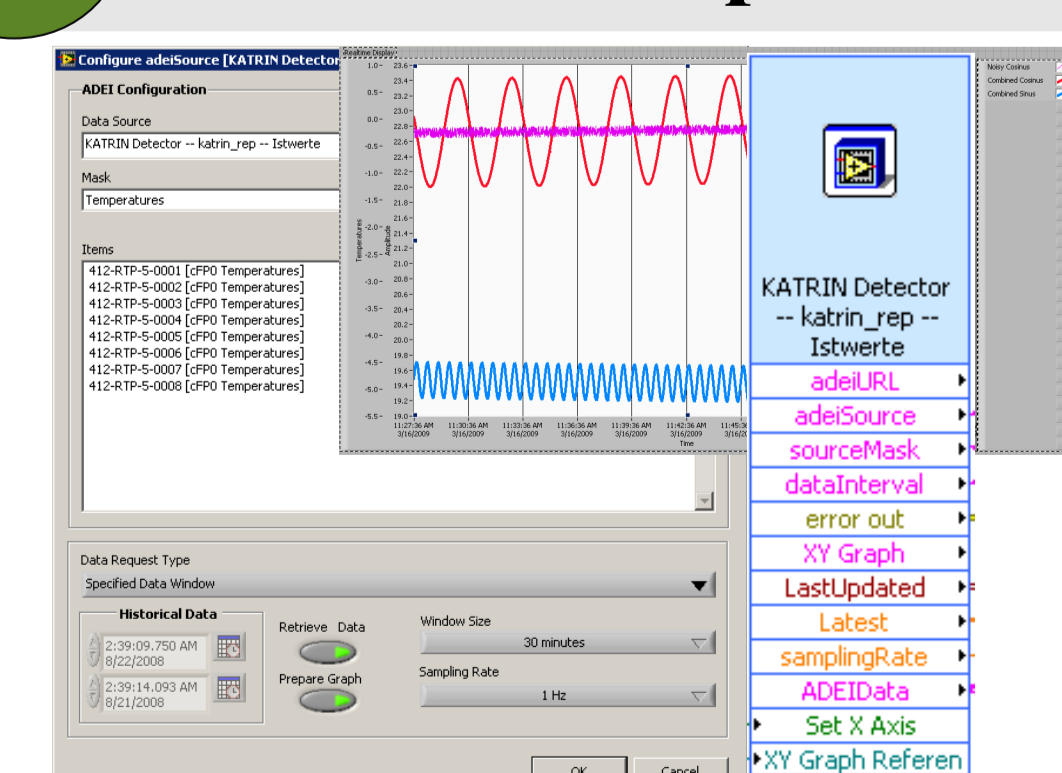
Configure adeiSource [KATRIN Detector

ADEI Configuration

Data Source
KATRIN Detector -- katrin_rep -- Istwerte

Mask
Temperatures

Items
412-RTP-5-0001 [cFP0 Temperatures]
412-RTP-5-0002 [cFP0 Temperatures]
412-RTP-5-0003 [cFP0 Temperatures]
412-RTP-5-0004 [cFP0 Temperatures]
412-RTP-5-0005 [cFP0 Temperatures]
412-RTP-5-0006 [cFP0 Temperatures]
412-RTP-5-0007 [cFP0 Temperatures]
412-RTP-5-0008 [cFP0 Temperatures]

Data Request Type
Specified Data Window

Historical Data
2:39:09.750 AM 8/22/2008
2:39:14.093 AM 8/21/2008

Retrieve Data
Prepare Graph

Window Size
30 minutes

Sampling Rate
1 Hz

OK
Cancel

Realtime Display
1.0- 0.5- 0.0- -0.5- -1.0- -1.5- -2.0- -2.5- -3.0- -3.5- -4.0- -4.5- -5.0- -5.5-
23.6- 23.4- 23.2- 23.0- 22.8- 22.6- 22.4- 22.2- 22.0- 21.8- 21.6- 21.4- 21.2- 21.0- 20.8- 20.6- 20.4- 20.2- 20.0- 19.8- 19.6- 19.4- 19.2- 19.0-
Temperatures
Amplitude
11:27:36 AM 3/16/2009
11:30:36 AM 3/16/2009
11:33:36 AM 3/16/2009
11:36:36 AM 3/16/2009
11:39:36 AM 3/16/2009
11:42:36 AM 3/16/2009
11:45:3 3/16/20
Time

Noisy Cosinus
Combined Cosinus
Combined Sinus

KATRIN Detector -- katrin_rep -- Istwerte
adeiURL
adeiSource
sourceMask
dataInterval
error out
XY Graph
LastUpdated
Latest
samplingRate
ADEIData
Set X Axis
XY Graph Referen